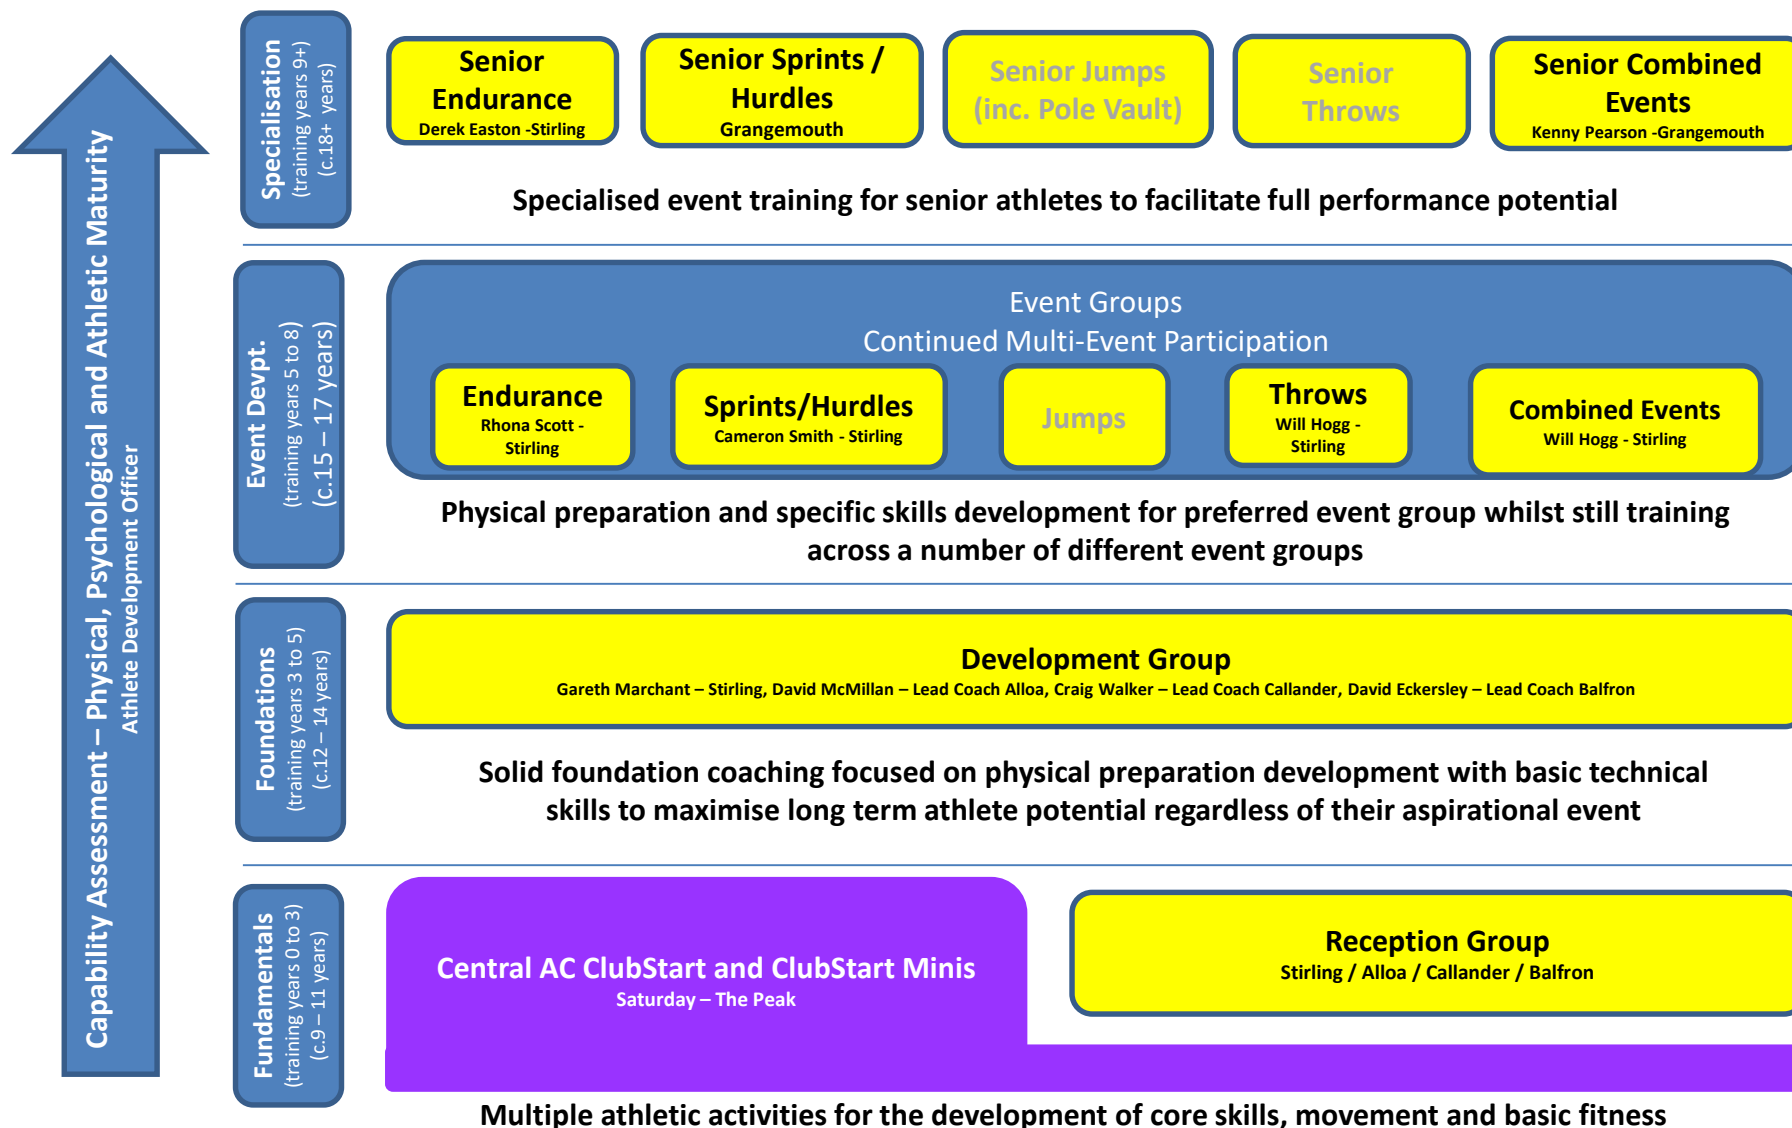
Capability Assessment – Physical, Psychological and Athletic Maturity
Athlete Development Officer

Specialisation
(training years 9+)
(c.18+ years)

Senior Endurance
Derek Easton -Stirling

Senior Sprints / Hurdles
Grangemouth

Senior Jumps (inc. Pole Vault)

Senior Throws

Senior Combined Events
Kenny Pearson -Grangemouth

Specialised event training for senior athletes to facilitate full performance potential

Event Devpt.
(training years 5 to 8)
(c.15 – 17 years)

Event Groups
Continued Multi-Event Participation

Endurance
Rhona Scott - Stirling

Sprints/Hurdles
Cameron Smith - Stirling

Jumps

Throws
Will Hogg - Stirling

Combined Events
Will Hogg - Stirling

Physical preparation and specific skills development for preferred event group whilst still training across a number of different event groups

Foundations
(training years 3 to 5)
(c.12 – 14 years)

Development Group
Gareth Marchant – Stirling, David McMillan – Lead Coach Alloa, Craig Walker – Lead Coach Callander, David Eckersley – Lead Coach Balfron

Solid foundation coaching focused on physical preparation development with basic technical skills to maximise long term athlete potential regardless of their aspirational event

Fundamentals
(training years 0 to 3)
(c.9 – 11 years)

Central AC ClubStart and ClubStart Minis
Saturday – The Peak

Reception Group
Stirling / Alloa / Callander / Balfron

Multiple athletic activities for the development of core skills, movement and basic fitness